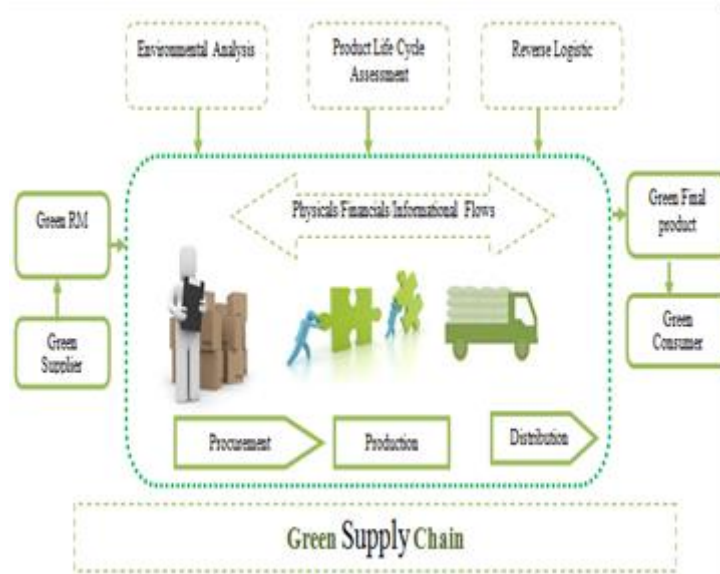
Environmental Analysis

Product Life Cycle Assessment

Reverse Logistic

Green RM

Physicals/Financials/Informational Flows

Green Final product

Green Supplier

Green Consumer

Procurement

Production

Distribution

Green Supply Chain